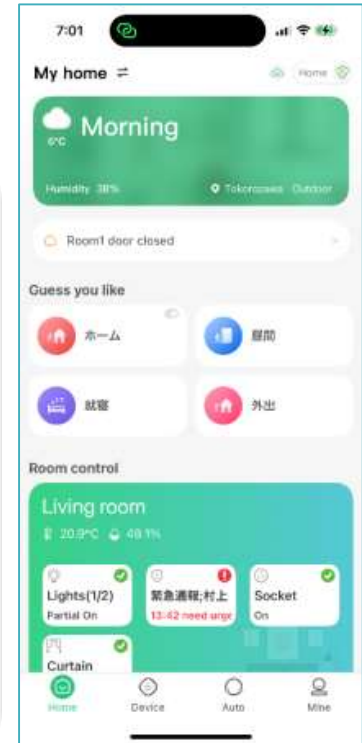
7:01

My home ⇄

Home

Morning
6°C

Humidity 38%

Tokorozawa Outdoor

Room1 door closed

Guess you like

ホーム

昼間

就寝

外出

Room control

Living room
20.9°C 49.1%

Lights(1/2)
Partial On

緊急通報;村上
13:42 need urgr

Socket
On

Curtain

Home

Device

Auto

Mine